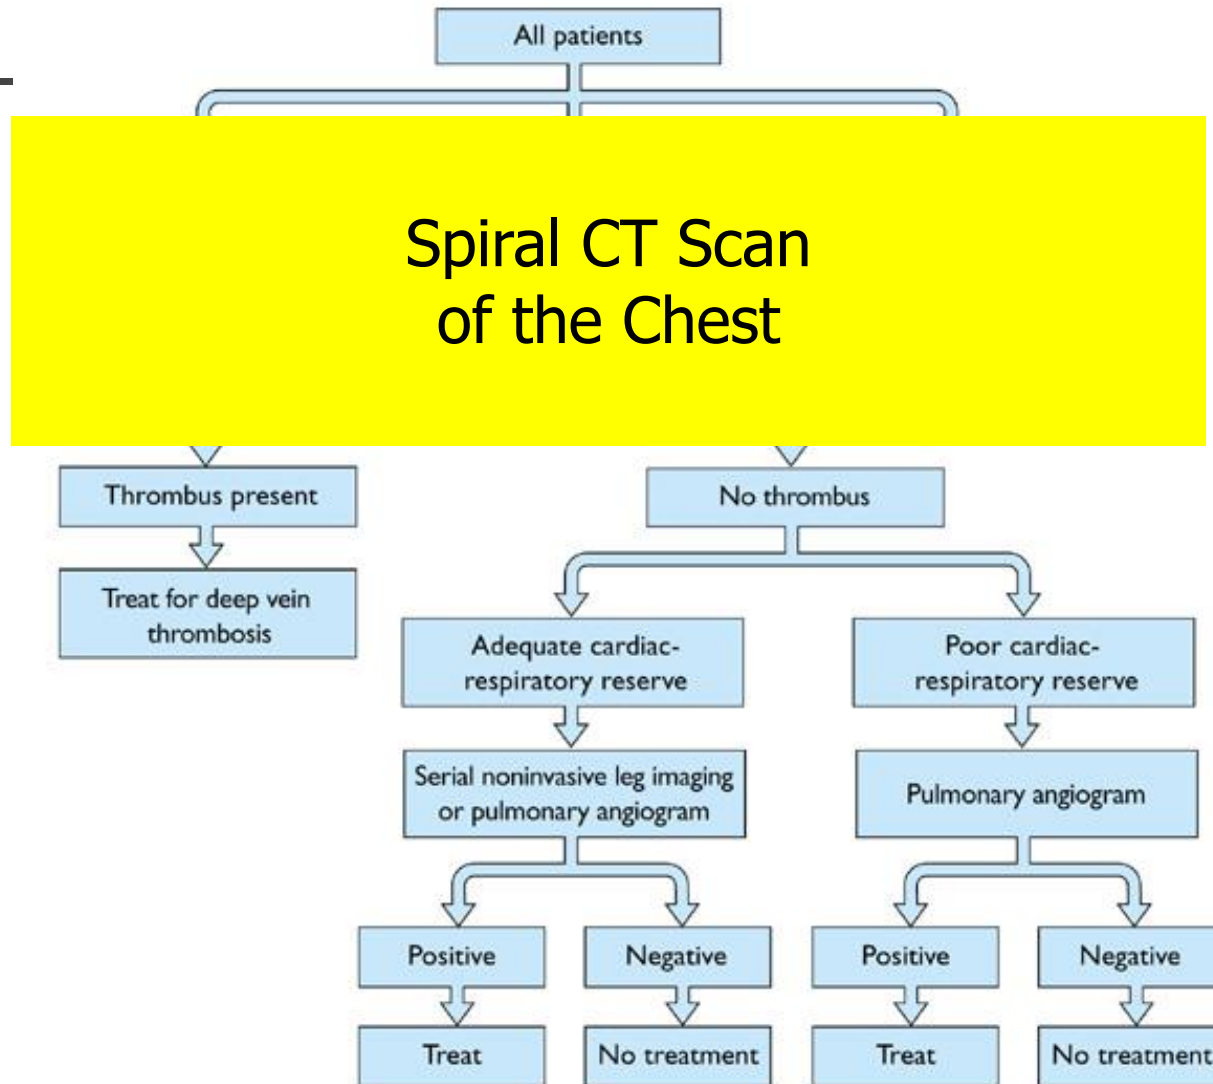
All patients

Spiral CT Scan of the Chest

Thrombus present

Treat for deep vein thrombosis

No thrombus

Adequate cardiac-respiratory reserve

Serial noninvasive leg imaging or pulmonary angiogram

Positive

Treat

Negative

No treatment

Poor cardiac-respiratory reserve

Pulmonary angiogram

Positive

Treat

Negative

No treatment